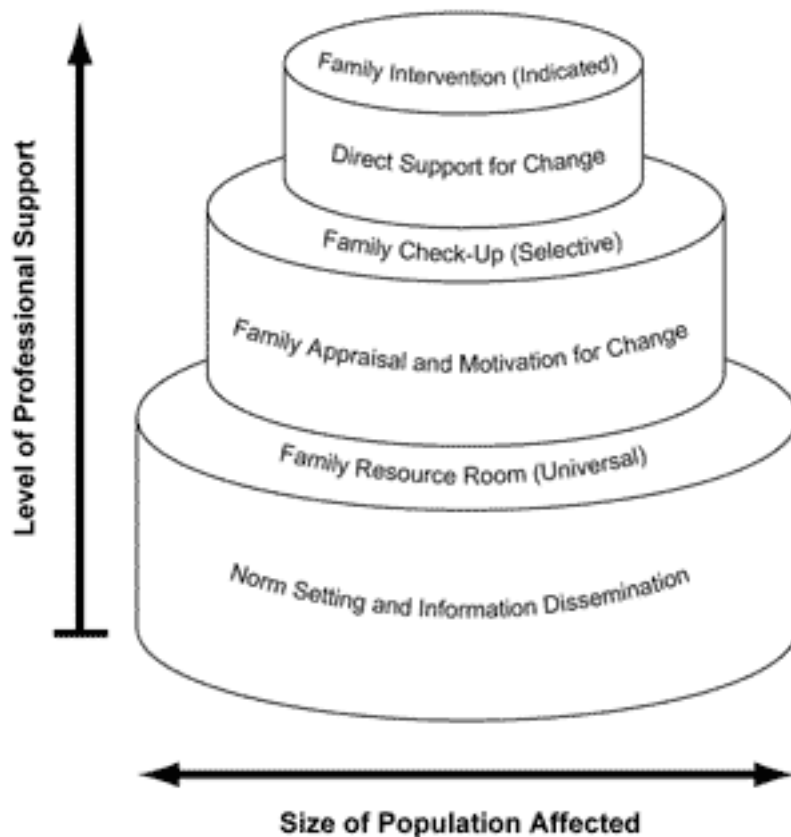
Level of Professional Support

Family Intervention (Indicated)

Direct Support for Change

Family Check-Up (Selective)

Family Appraisal and Motivation for Change

Family Resource Room (Universal)

Norm Setting and Information Dissemination

Size of Population Affected